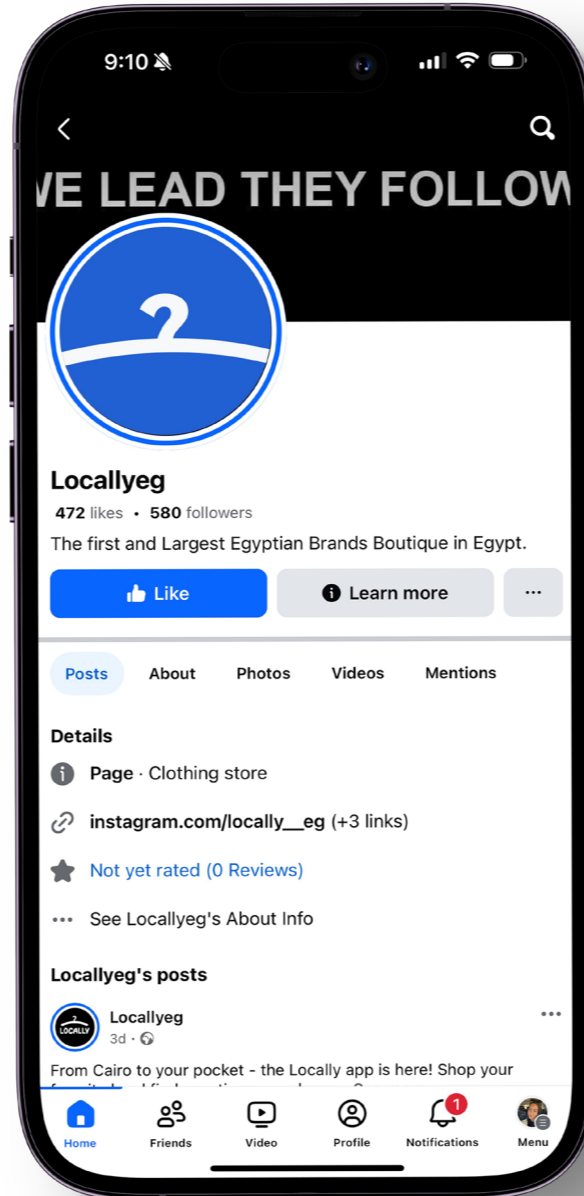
9:10

VE LEAD THEY FOLLOW

Locallyeg
472 likes • 580 followers
The first and Largest Egyptian Brands Boutique in Egypt.

Like
Learn more
...

Posts
About
Photos
Videos
Mentions

Details
Page · Clothing store
instagram.com/locally__eg (+3 links)
Not yet rated (0 Reviews)
See Locallyeg's About Info

Locallyeg's posts

LOCALLY
Locallyeg
3d ·
From Cairo to your pocket - the Locally app is here! Shop your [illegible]

Home
Friends
Video
Profile
1
Notifications
Menu